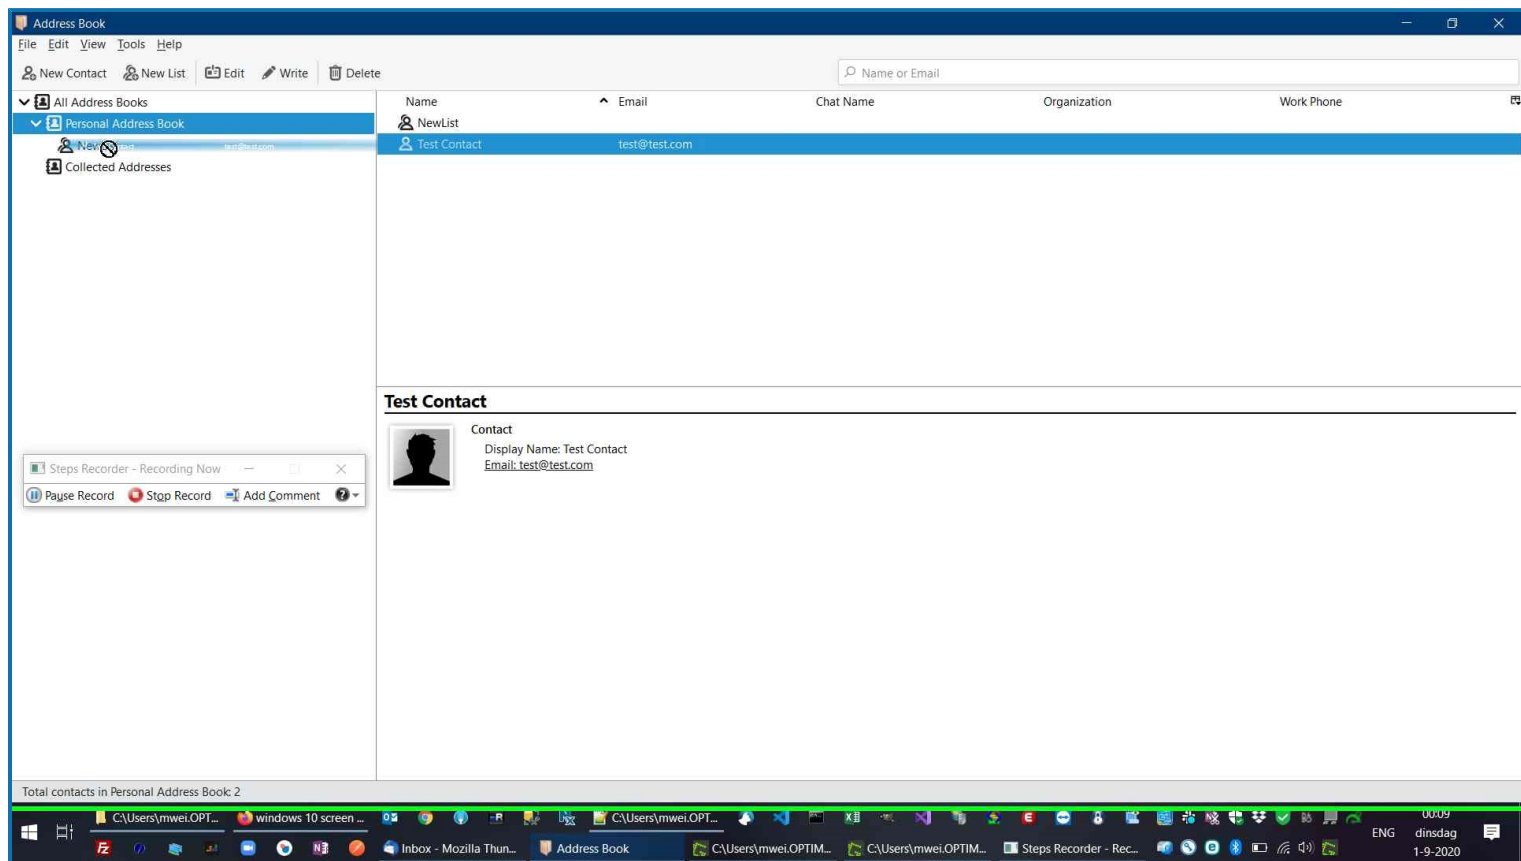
Address Book

File Edit View Tools Help

New Contact New List Edit Write Delete

Name or Email

All Address Books
Personal Address Book
New
Collected Addresses

| Name | Email | Chat Name | Organization | Work Phone |
|---|---|---|---|---|
| NewList | | | | |
| Test Contact | test@test.com | | | |

Test Contact

Contact
Display Name: Test Contact
Email: test@test.com

Steps Recorder - Recording Now

Pause Record Stop Record Add Comment

Total contacts in Personal Address Book: 2

C:\Users\mwei.OPT... windows 10 screen ... C:\Users\mwei.OPT...

Inbox - Mozilla Thun... Address Book C:\Users\mwei.OPTIM... C:\Users\mwei.OPTIM... Steps Recorder - Rec...

ENG 00:09 dinsdag 1-9-2020